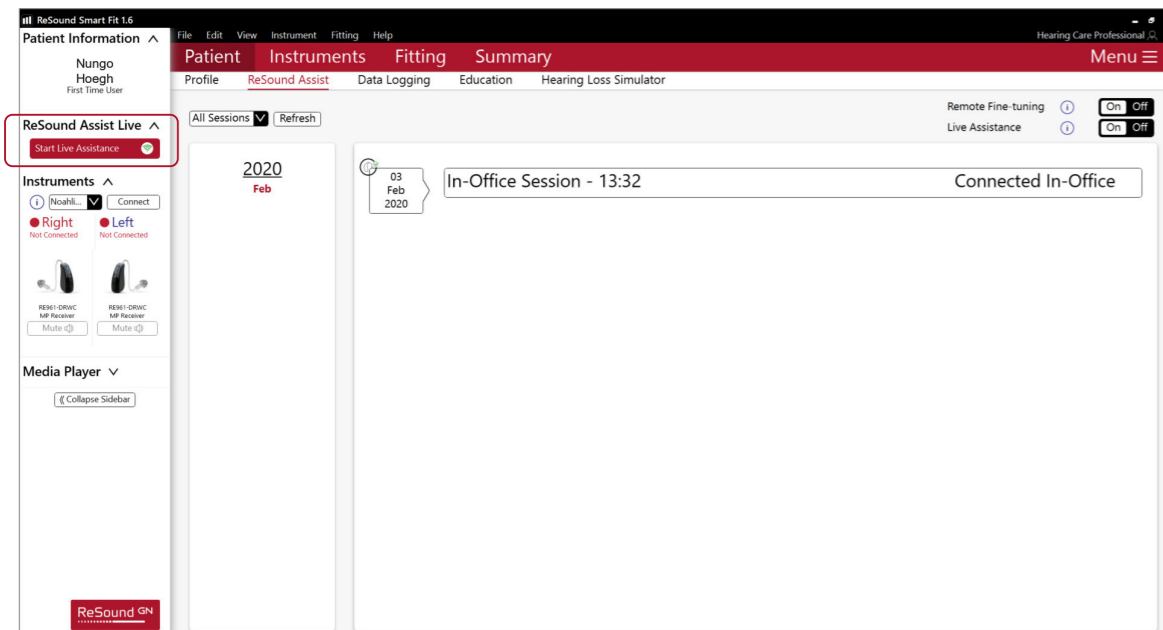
ReSound Smart Fit 1.6

File Edit View Instrument Fitting Help

Hearing Care Professional

Patient Information ^

Nungo
Hoegh
First Time User

Patient Instruments Fitting Summary Menu

Profile ReSound Assist Data Logging Education Hearing Loss Simulator

ReSound Assist Live ^

Start Live Assistance

All Sessions Refresh

Remote Fine-tuning On Off

Live Assistance On Off

Instruments ^

Noahli... Connect

Right
Not Connected

Left
Not Connected

RE961-DRWC
MP Receiver
Mute

RE961-DRWC
MP Receiver
Mute

Media Player

Collapse Sidebar

2020
Feb

03
Feb
2020

In-Office Session - 13:32

Connected In-Office

ReSound GN